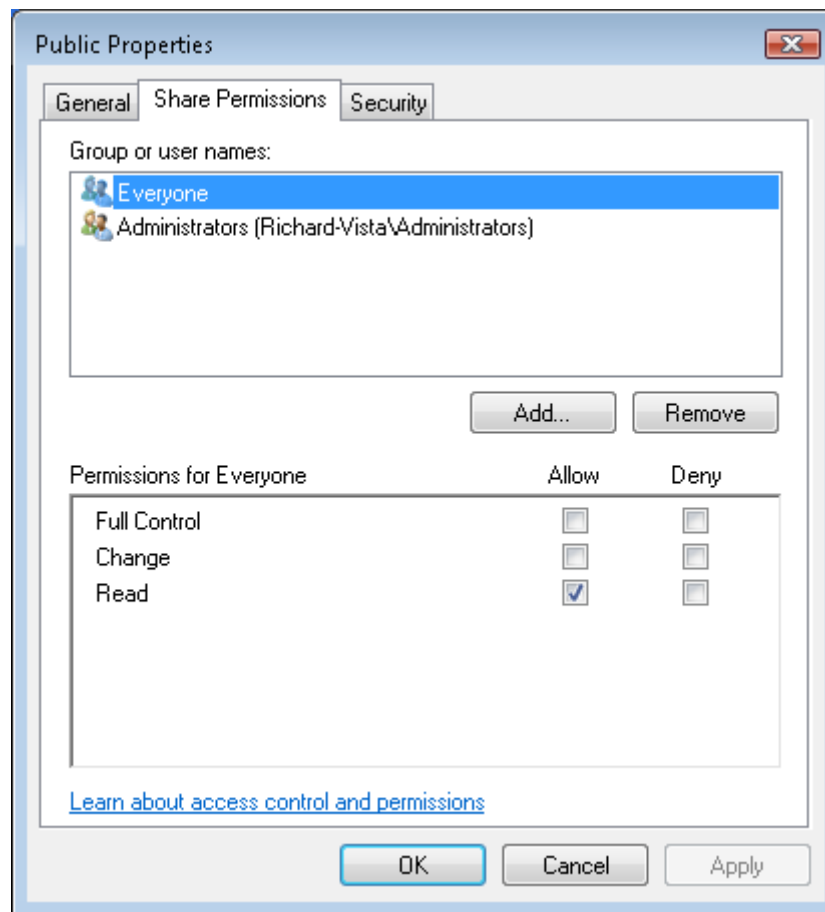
Public Properties

General | Share Permissions | Security

Group or user names:

Everyone
Administrators (Richard-Vista\Administrators)

Add... | Remove

| Permissions for Everyone | Allow | Deny |
|---|---|---|
| Full Control | ☐ | ☐ |
| Change | ☐ | ☐ |
| Read | ☑ | ☐ |

Learn about access control and permissions

OK | Cancel | Apply